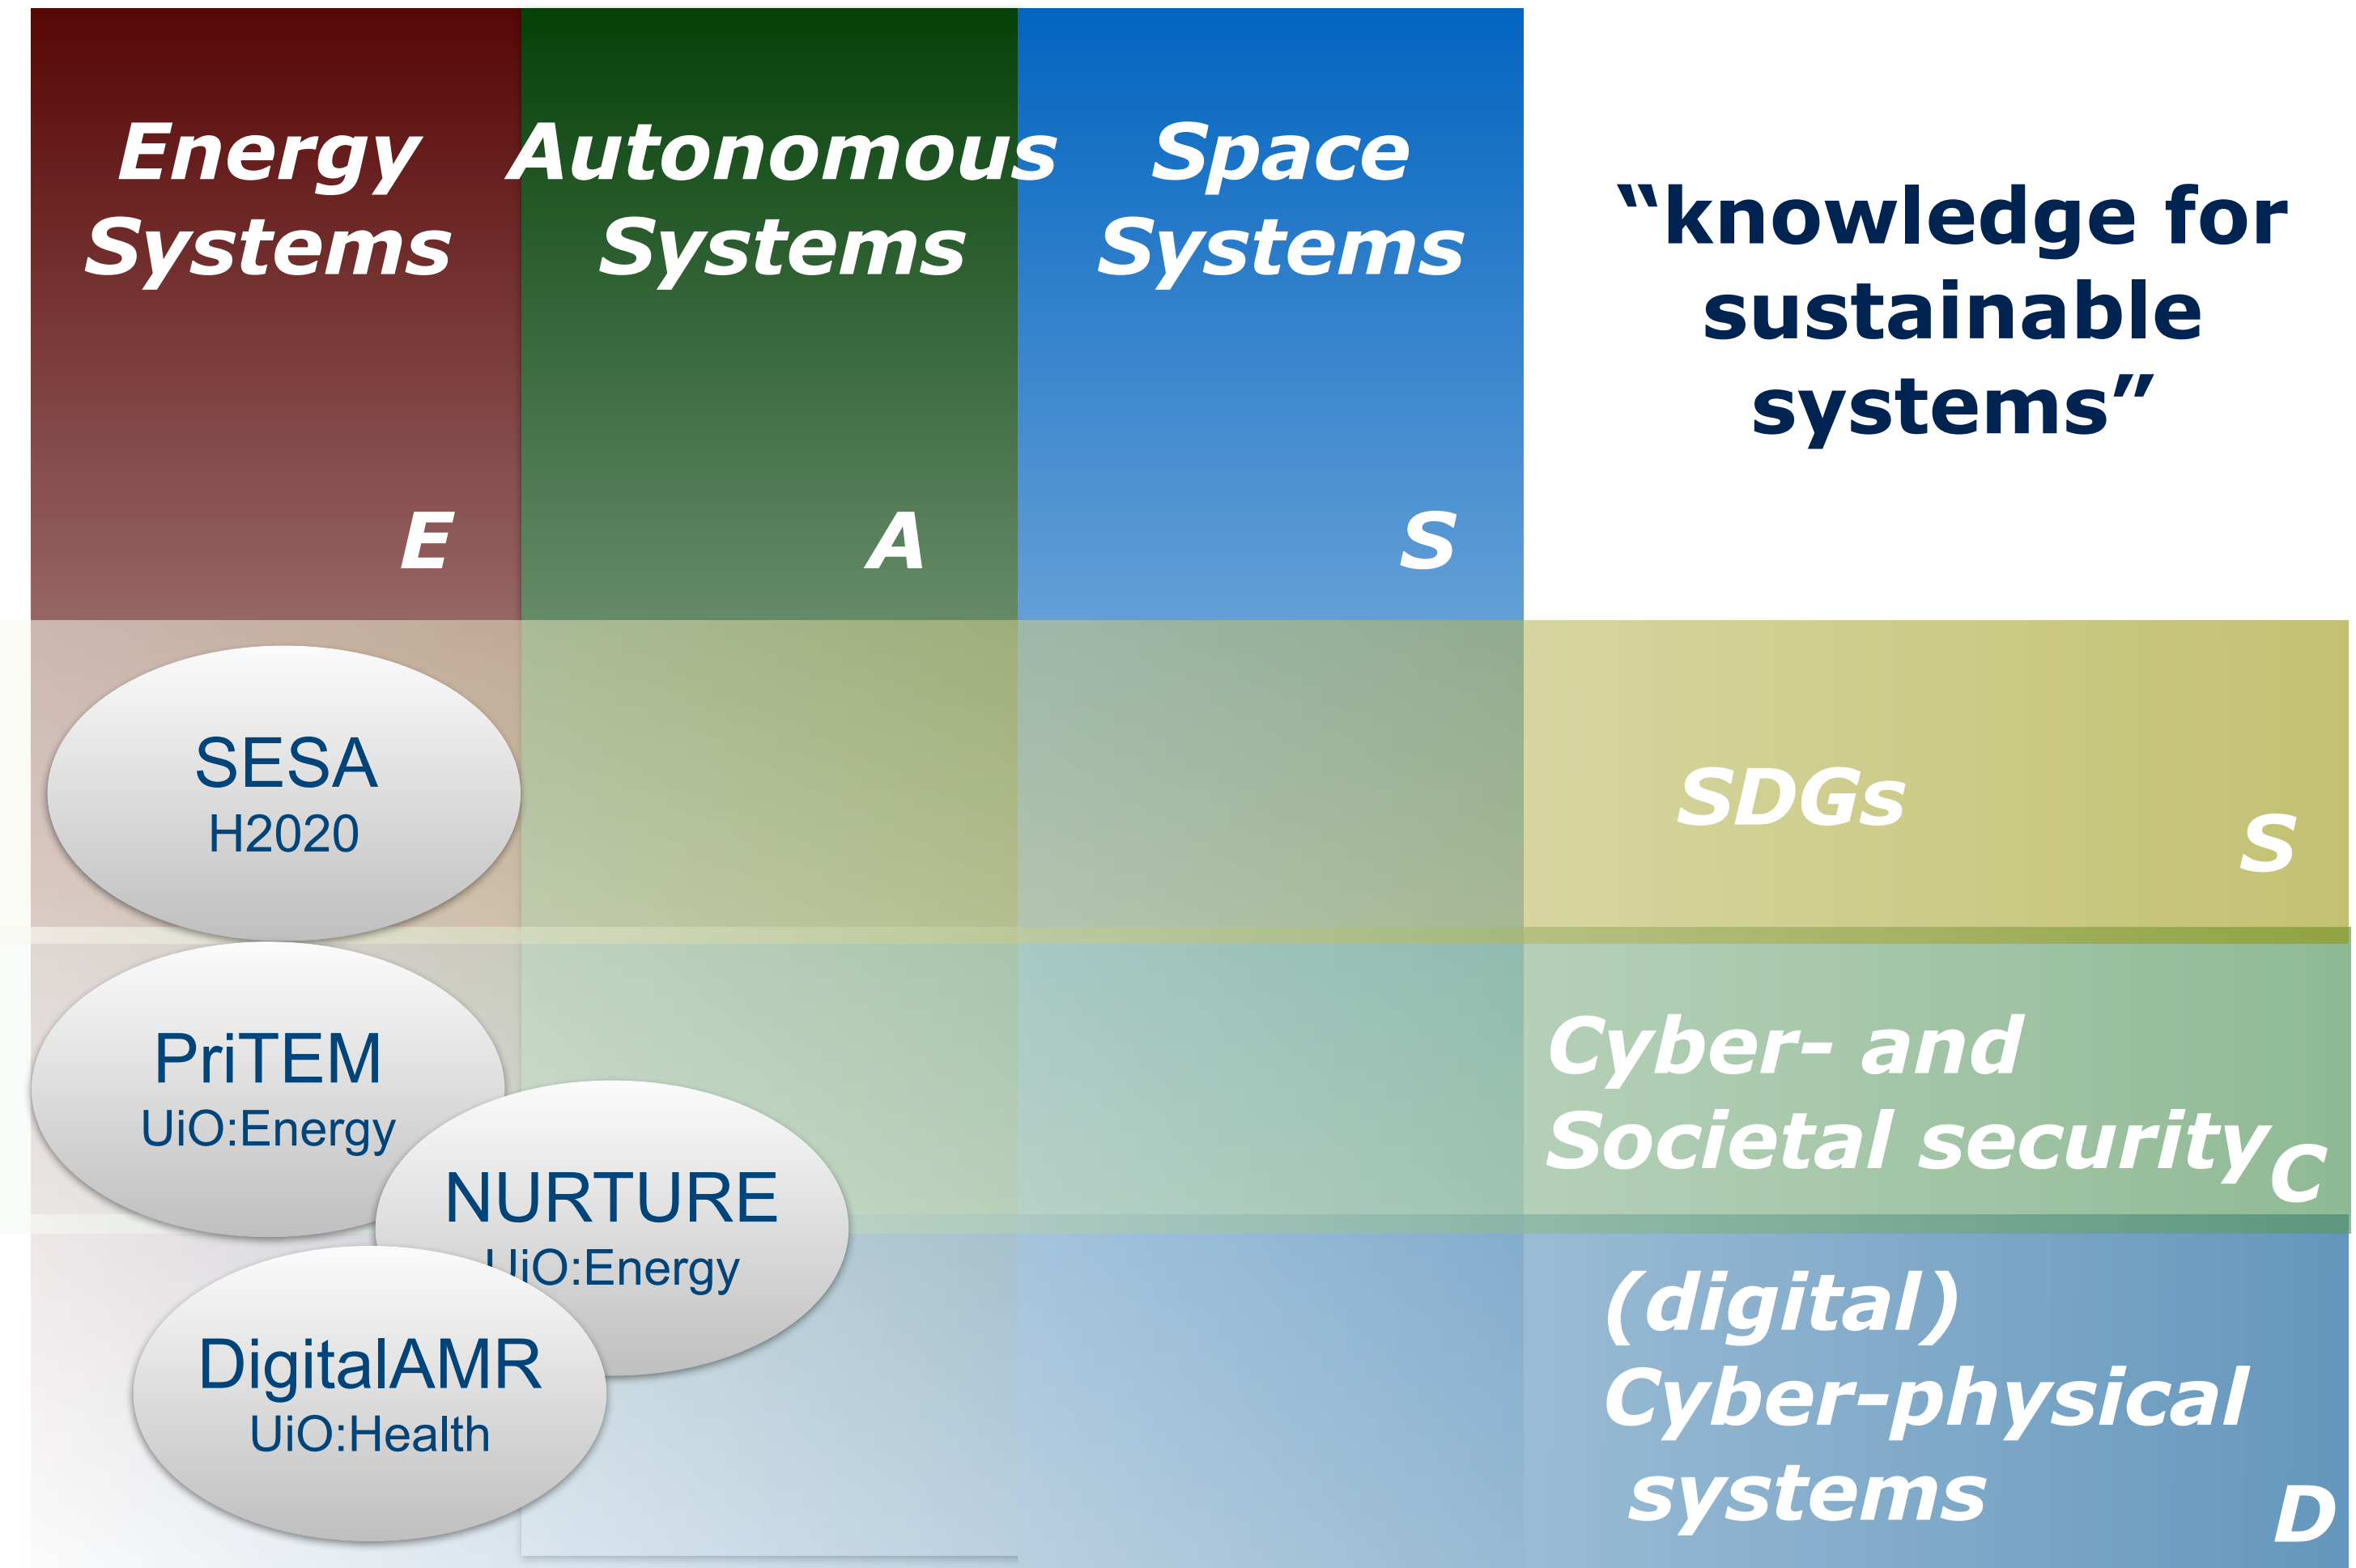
Energy Systems

E

Autonomous Systems

A

Space Systems

S

“knowledge for sustainable systems”

SESA
H2020

SDGs

S

PriTEM
UiO:Energy

NURTURE
UiO:Energy

Cyber- and Societal security

C

DigitalAMR
UiO:Health

(digital) Cyber-physical systems

D